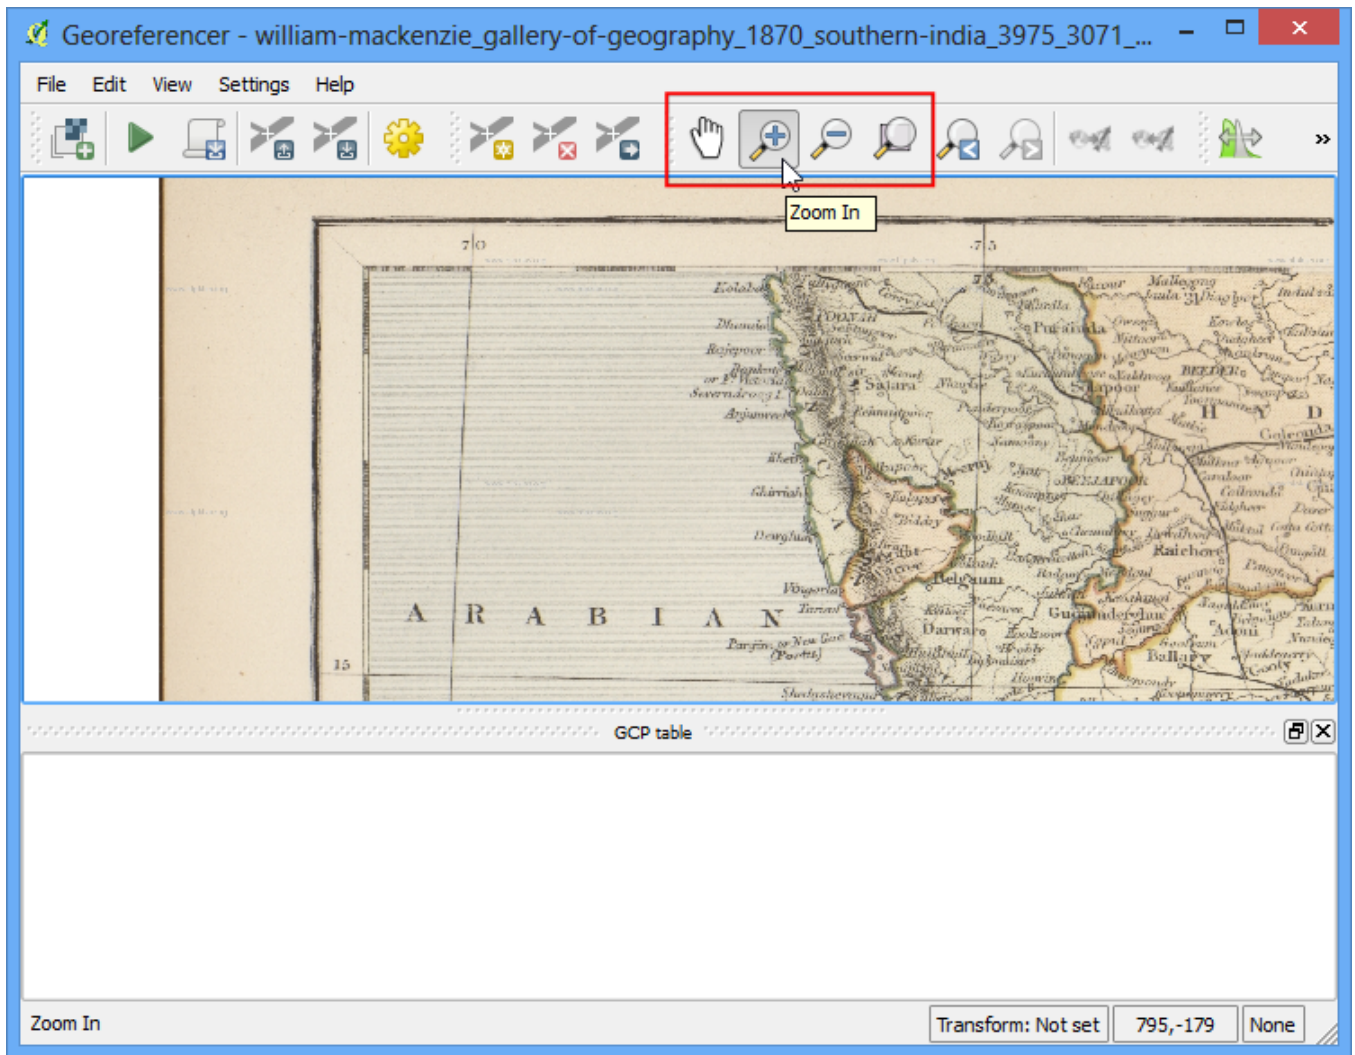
Georeferencer - william-mackenzie_gallery-of-geography_1870_southern-india_3975_3071_...

File Edit View Settings Help

»

Zoom In

70 75

Kolaba
POONAH
Satara
Puranda
BEEDER
Sholapoor
BEJAPOOR
Raichore
Belgaum
Darwar
Bellary
Adoni
Goa
H Y D
A R A B I A N
15

GCP table

Zoom In

Transform: Not set

795,-179

None